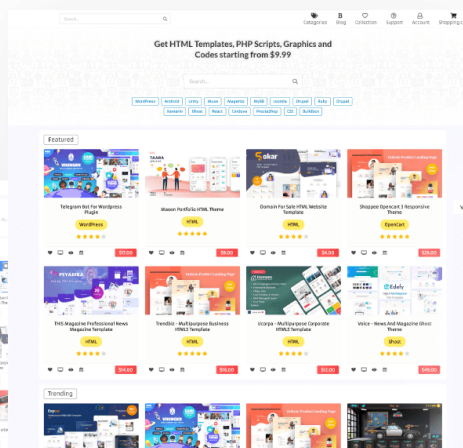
Search...

Categories Blog Collection Support Account Shopping cart

Get HTML Templates, PHP Scripts, Graphics and Codes starting from $9.99

Search...

WordPress Android Unity Muse Magento MyBB Joomla Drupal Ruby Drupal Network Miva React Content PrestaShop CSS Bootstrap

Featured

Telegram Bot For Wordpress Plugin
WordPress
$17.00

Mason Portfolio HTML Theme
HTML
$9.00

Domain For Sale HTML Website Template
HTML
$4.00

Shoppee Opencart 3 Responsive Theme
OpenCart
$24.00

THS Magazine Professional News Magazine Template
HTML
$14.00

Trendiz - Multipurpose Business HTML5 Template
HTML
$16.00

Ucorpo - Multipurpose Corporate HTML5 Template
HTML
$12.00

Voice - News And Magazine Ghost Theme
Ghost
$49.00

Trending